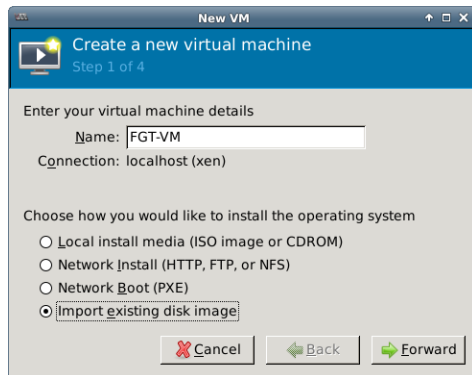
New VM

Create a new virtual machine
Step 1 of 4

Enter your virtual machine details
Name: FGT-VM
Connection: localhost (xen)

Choose how you would like to install the operating system
Local install media (ISO image or CDROM)
Network Install (HTTP, FTP, or NFS)
Network Boot (PXE)
Import existing disk image

Cancel
Back
Forward